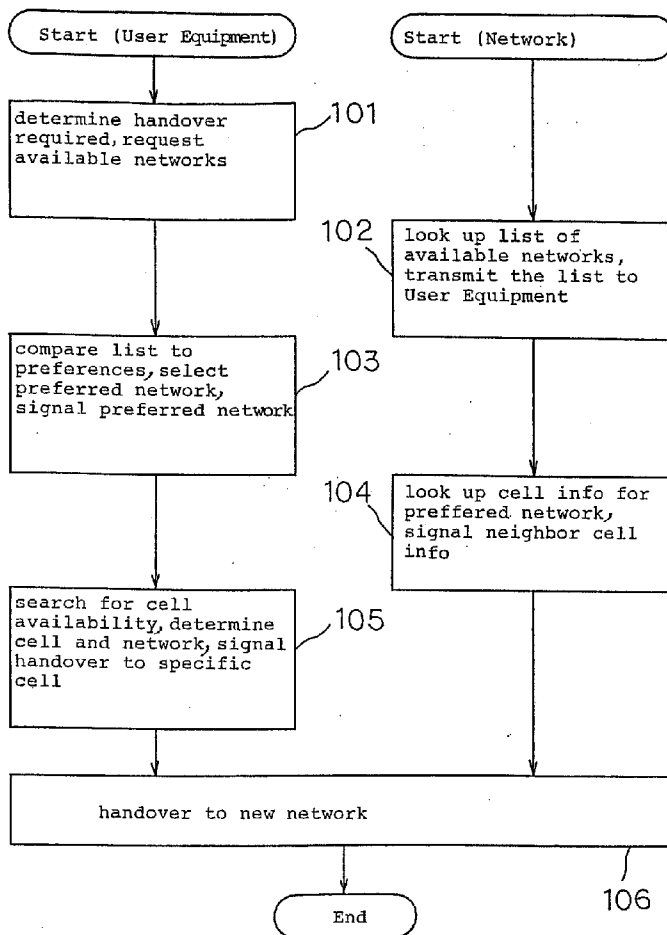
Start (User Equipment)

Start (Network)

determine handover required, request available networks

101

102

look up list of available networks, transmit the list to User Equipment

compare list to preferences, select preferred network, signal preferred network

103

104

look up cell info for preffered network, signal neighbor cell info

search for cell availability, determine cell and network, signal handover to specific cell

105

handover to new network

106

End